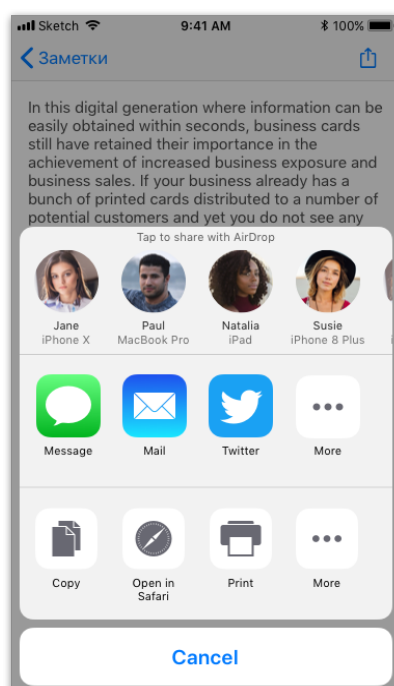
Sketch 9:41 AM 100%

Заметки

In this digital generation where information can be easily obtained within seconds, business cards still have retained their importance in the achievement of increased business exposure and business sales. If your business already has a bunch of printed cards distributed to a number of potential customers and yet you do not see any

Tap to share with AirDrop

Jane
iPhone X

Paul
MacBook Pro

Natalia
iPad

Susie
iPhone 8 Plus

Message

Mail

Twitter

More

Copy

Open in Safari

Print

More

Cancel